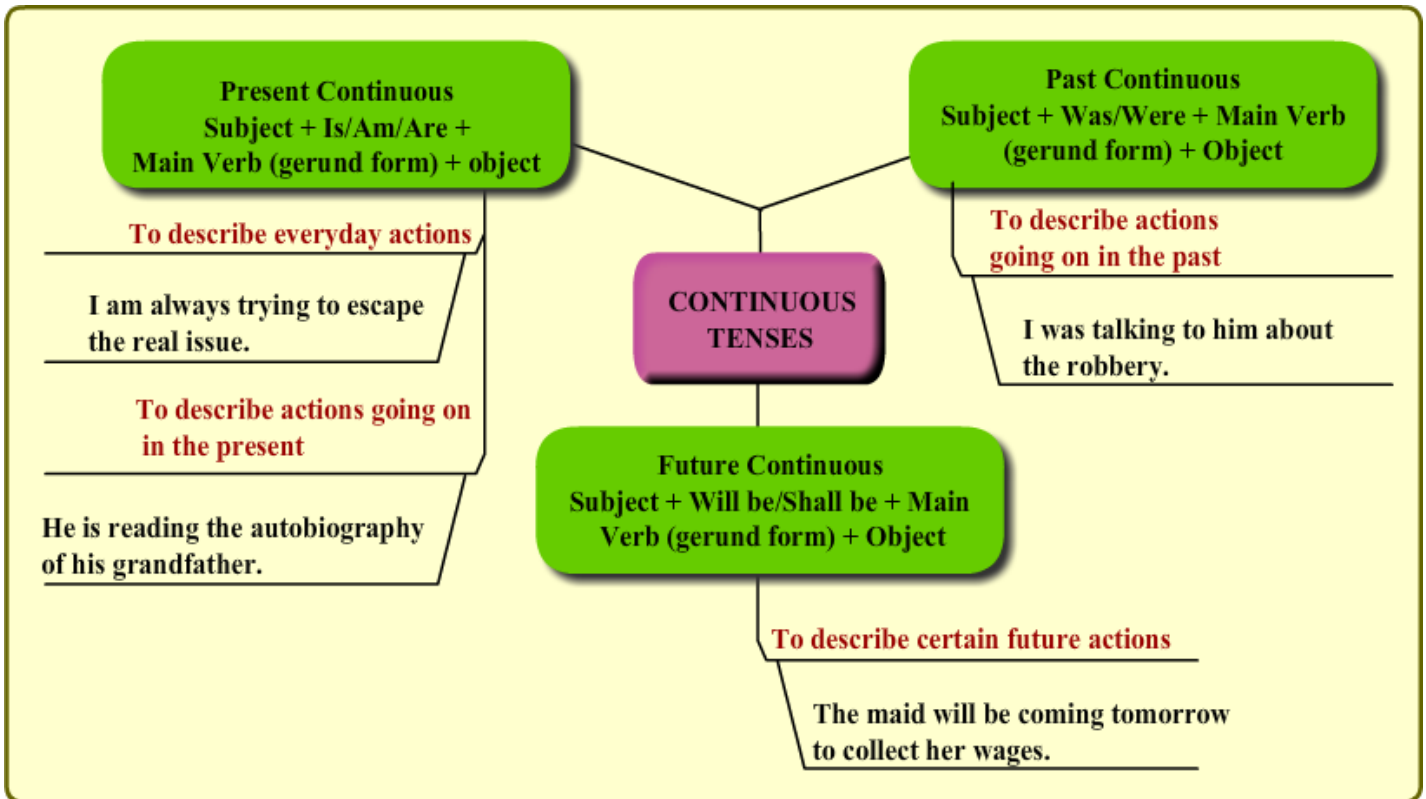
CONTINUOUS TENSES

Present Continuous
Subject + Is/Am/Are + Main Verb (gerund form) + object

To describe everyday actions

I am always trying to escape the real issue.

To describe actions going on in the present

He is reading the autobiography of his grandfather.

Past Continuous
Subject + Was/Were + Main Verb (gerund form) + Object

To describe actions going on in the past

I was talking to him about the robbery.

Future Continuous
Subject + Will be/Shall be + Main Verb (gerund form) + Object

To describe certain future actions

The maid will be coming tomorrow to collect her wages.